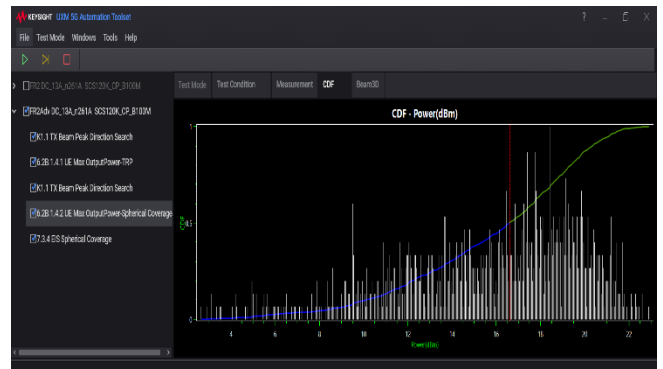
KEYSIGHT UXM 5G Automation Toolset

? – ☐ X

File Test Mode Windows Tools Help

FR2 DC_13A_n261A SCS120K_CP_B100M

FR2Adv DC_13A_n261A SCS120K_CP_B100M

K1.1 TX Beam Peak Direction Search

6.2B.1.4.1 UE Max OutputPower-TRP

K1.1 TX Beam Peak Direction Search

6.2B.1.4.2 UE Max OutputPower-Spherical Coverage

7.3.4 EIS Spherical Coverage

Test Mode | Test Condition | Measurement | CDF | Beam3D

CDF - Power(dBm)

1

0.5

0

CDF

4 6 8 10 12 14 16 18 20 22

Power(dBm)